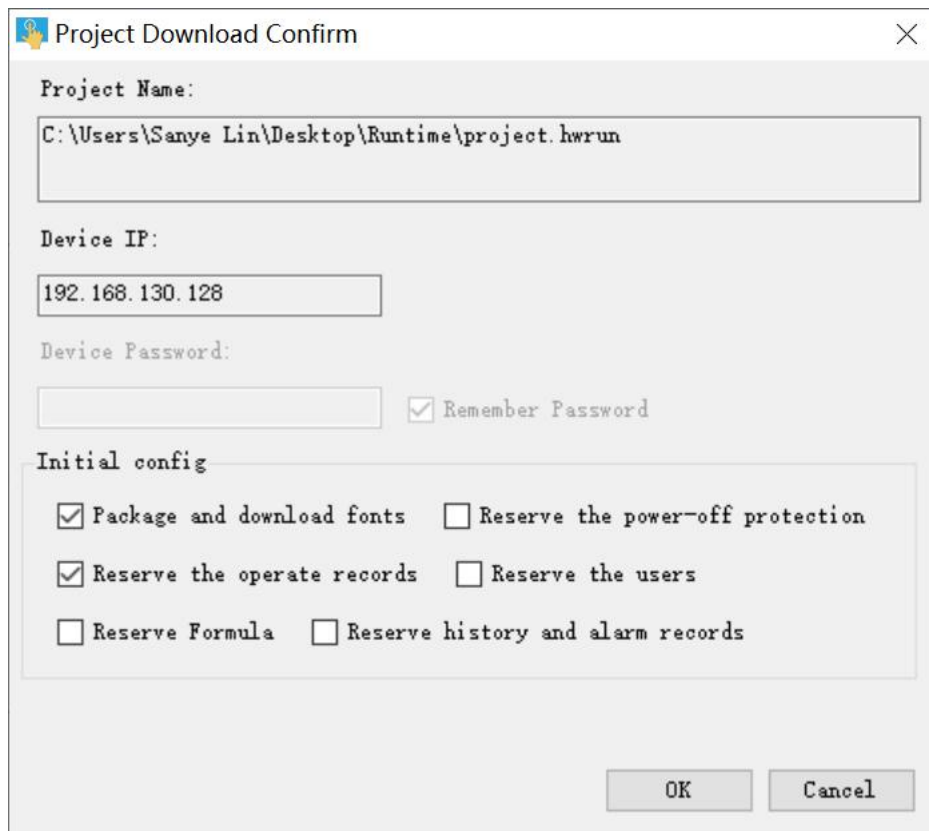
Project Download Confirm

Project Name:

C:\Users\Sanye Lin\Desktop\Runtime\project.hwrun

Device IP:

192.168.130.128

Device Password:

Remember Password

Initial config

Package and download fonts

Reserve the power-off protection

Reserve the operate records

Reserve the users

Reserve Formula

Reserve history and alarm records

OK

Cancel